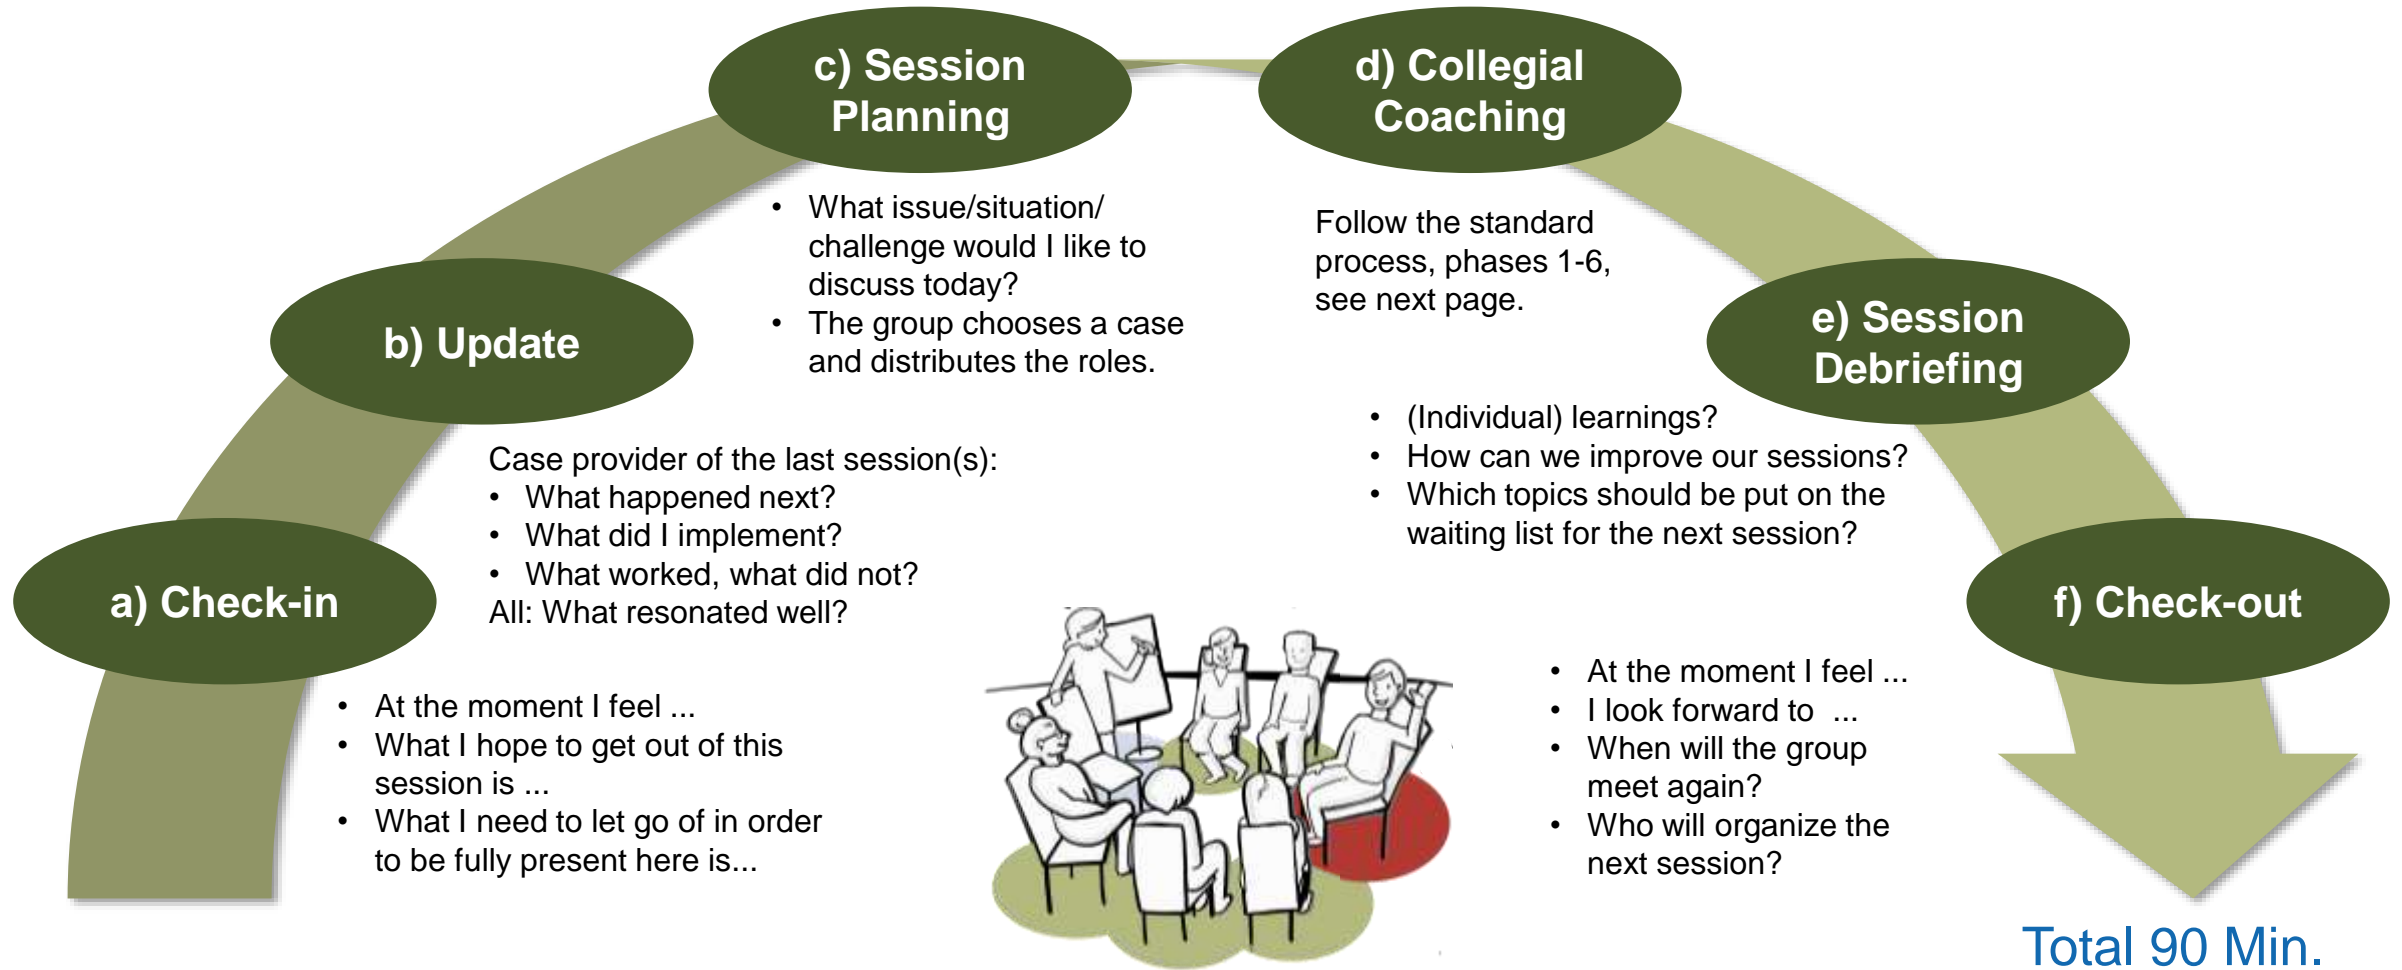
a) Check-in

- At the moment I feel ...
- What I hope to get out of this session is ...
- What I need to let go of in order to be fully present here is...

b) Update

Case provider of the last session(s):
- What happened next?
- What did I implement?
- What worked, what did not?
All: What resonated well?

c) Session Planning

- What issue/situation/ challenge would I like to discuss today?
- The group chooses a case and distributes the roles.

d) Collegial Coaching

Follow the standard process, phases 1-6, see next page.

e) Session Debriefing

- (Individual) learnings?
- How can we improve our sessions?
- Which topics should be put on the waiting list for the next session?

f) Check-out

- At the moment I feel ...
- I look forward to ...
- When will the group meet again?
- Who will organize the next session?

Total 90 Min.